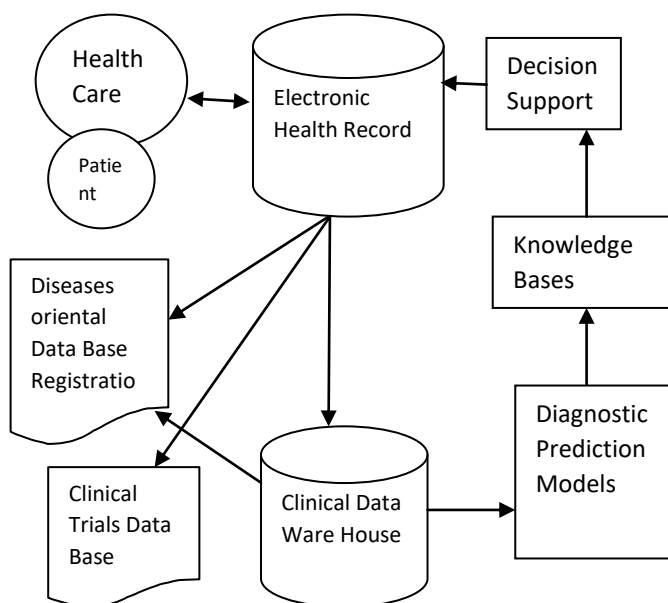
Health Care

Patie nt

Electronic Health Record

Decision Support

Knowledge Bases

Diseases oriental Data Base Registratio

Diagnostic Prediction Models

Clinical Trials Data Base

Clinical Data Ware House